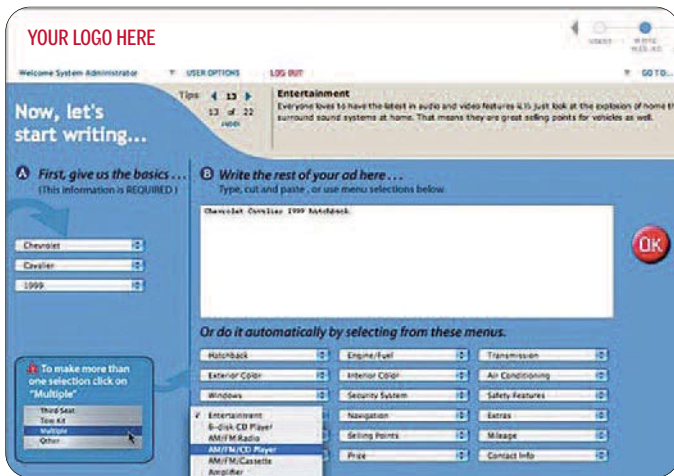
YOUR LOGO HERE

START WRITE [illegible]

Welcome System Administrator USER OPTIONS LOG OUT GO TO...

Now, let's start writing...

Tips 13 13 of 22 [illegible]

Entertainment
Everyone loves to have the latest in audio and video features. Just look at the explosion of home theater surround sound systems at home. That means they are great selling points for vehicles as well.

A First, give us the basics . . .
(This information is REQUIRED.)

Chevrolet
Cavalier
1999

B Write the rest of your ad here . . .
Type, cut and paste , or use menu selections below.

Chevrolet Cavalier 1999 hatchback

OK

Or do it automatically by selecting from these menus.

To make more than one selection click on "Multiple"

Third Seat
Tow Kit
Multiple
Other

| Hatchback | Engine/Fuel | Transmission |
|---|---|---|
| Exterior Color | Interior Color | Air Conditioning |
| Windows | Security System | Safety Features |
| Entertainment | Navigation | Extras |
| | Selling Points | Mileage |
| | Price | Contact Info |

✓ Entertainment
6-disk CD Player
AM/FM Radio
AM/FM/CD Player
AM/FM/Cassette
Amplifier